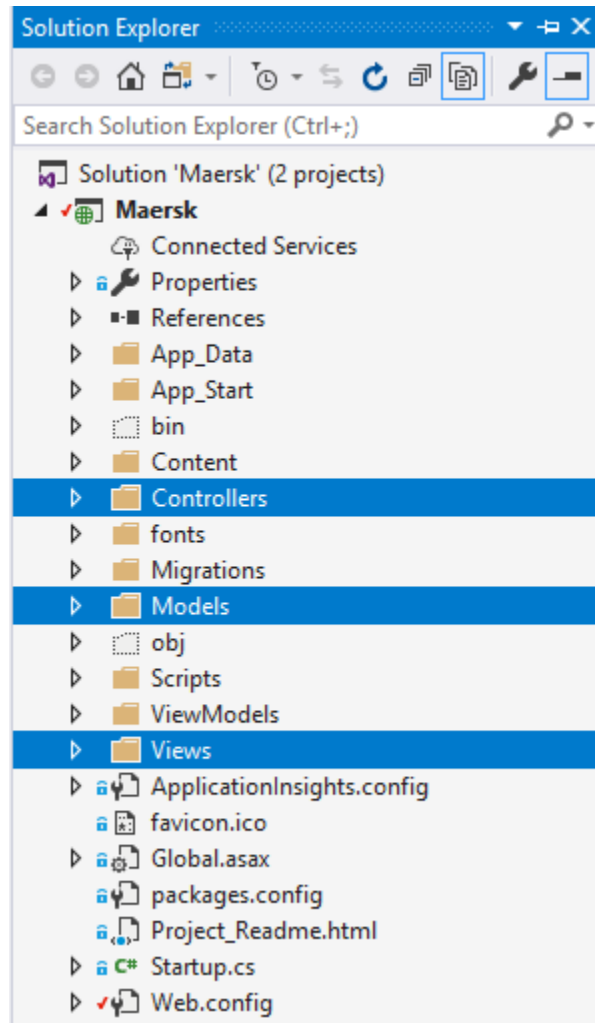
Solution Explorer

Search Solution Explorer (Ctrl+;)

Solution 'Maersk' (2 projects)
Maersk
Connected Services
Properties
References
App_Data
App_Start
bin
Content
Controllers
fonts
Migrations
Models
obj
Scripts
ViewModels
Views
ApplicationInsights.config
favicon.ico
Global.asax
packages.config
Project_Readme.html
Startup.cs
Web.config